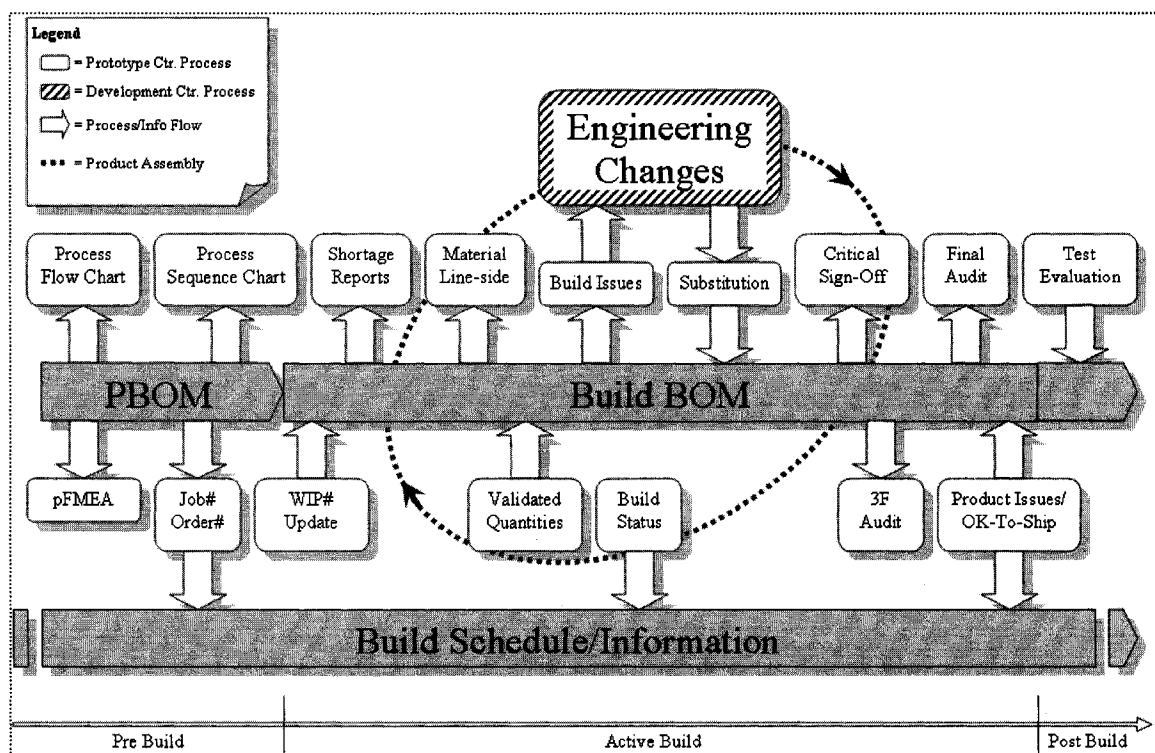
Legend
= Prototype Ctr. Process
= Development Ctr. Process
= Process/Info Flow
= Product Assembly

Engineering Changes

Process Flow Chart

Process Sequence Chart

Shortage Reports

Material Line-side

Build Issues

Substitution

Critical Sign-Off

Final Audit

Test Evaluation

PBOM

Build BOM

pFMEA

Job# Order#

WIP# Update

Validated Quantities

Build Status

3F Audit

Product Issues/ OK-To-Ship

Build Schedule/Information

Pre Build

Active Build

Post Build